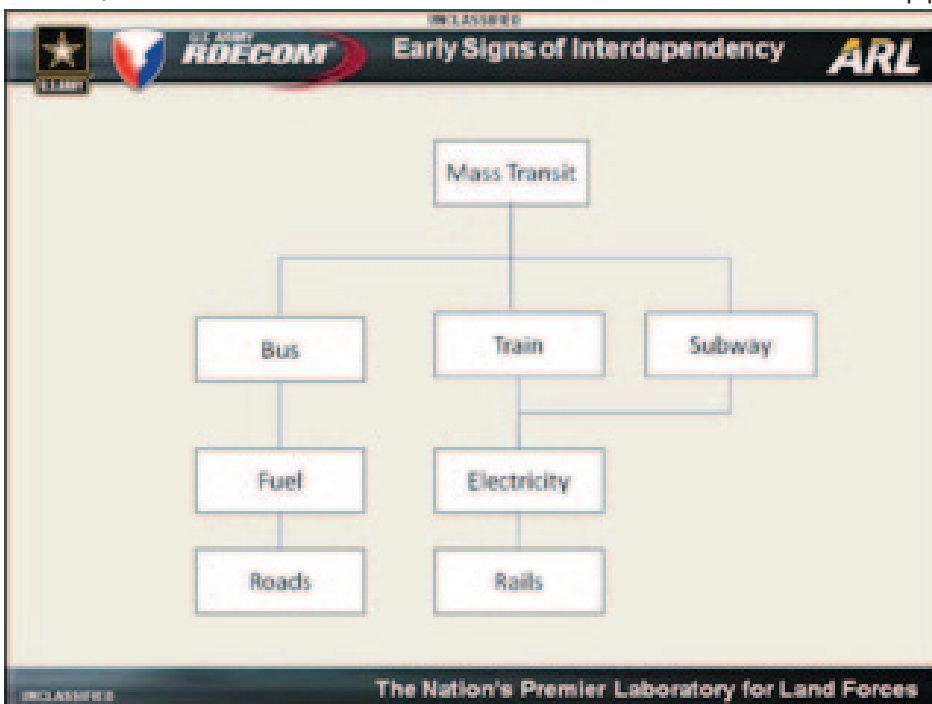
UNCLASSIFIED

U.S.ARMY

U.S. ARMY RDECOM

Early Signs of Interdependency

ARL

Mass Transit

Bus

Train

Subway

Fuel

Electricity

Roads

Rails

UNCLASSIFIED

The Nation's Premier Laboratory for Land Forces